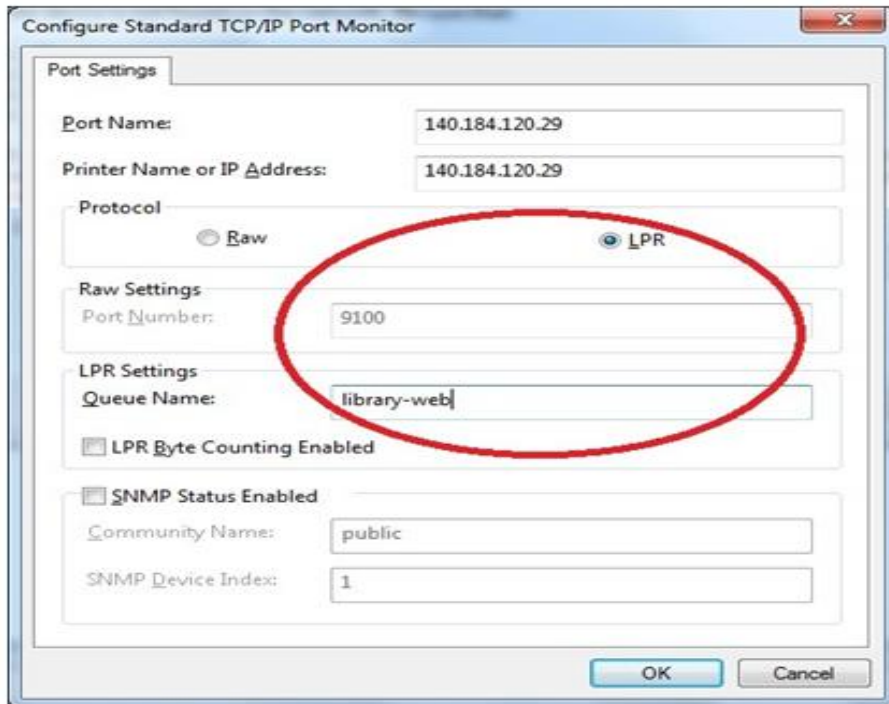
Configure Standard TCP/IP Port Monitor

Port Settings

Port Name: 140.184.120.29

Printer Name or IP Address: 140.184.120.29

Protocol

Raw

LPR

Raw Settings

Port Number: 9100

LPR Settings

Queue Name: library-web

LPR Byte Counting Enabled

SNMP Status Enabled

Community Name: public

SNMP Device Index: 1

OK

Cancel